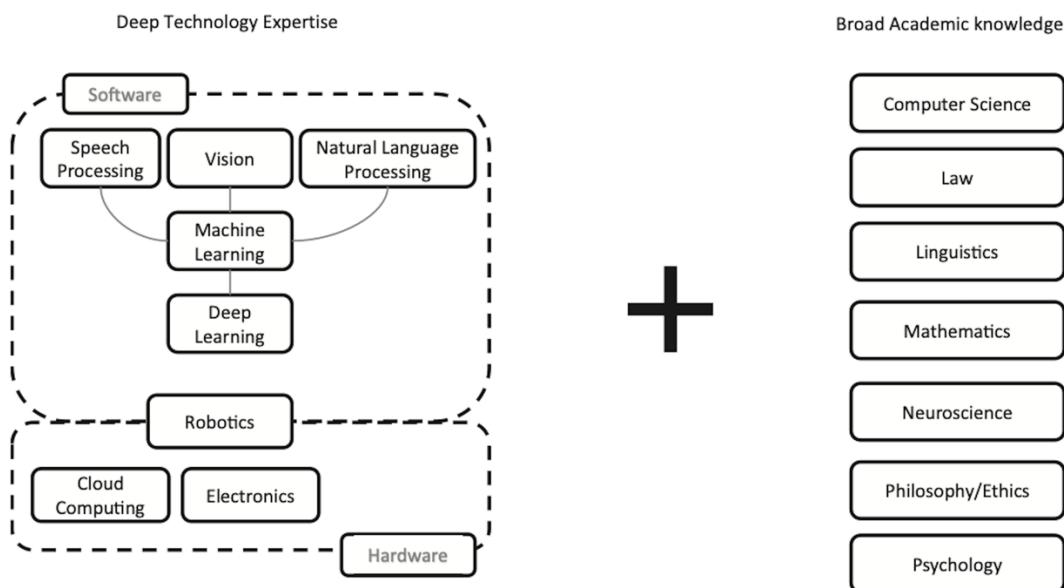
Deep Technology Expertise

Software

Speech Processing

Vision

Natural Language Processing

Machine Learning

Deep Learning

Robotics

Cloud Computing

Electronics

Hardware

+

Broad Academic knowledge

Computer Science

Law

Linguistics

Mathematics

Neuroscience

Philosophy/Ethics

Psychology